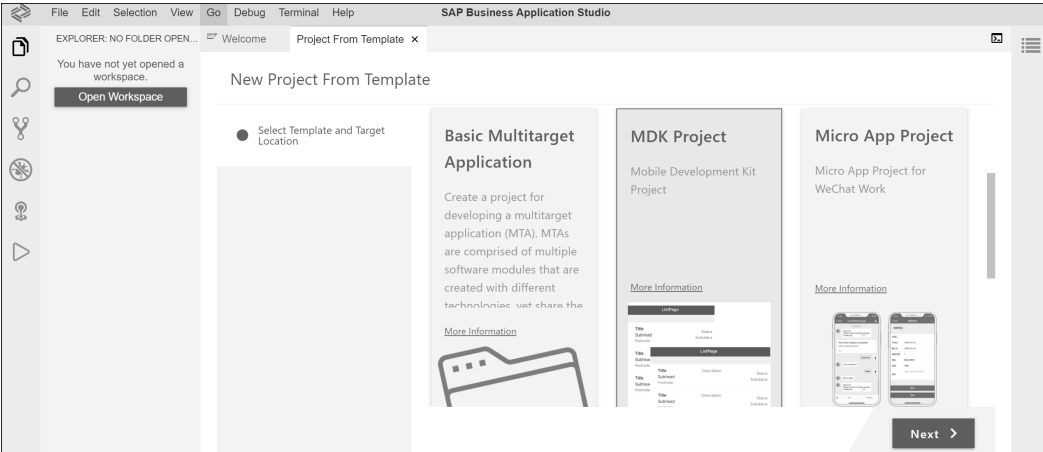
File Edit Selection View Go Debug Terminal Help SAP Business Application Studio

EXPLORER: NO FOLDER OPEN...

You have not yet opened a workspace.

Open Workspace

Welcome

Project From Template ×

New Project From Template

Select Template and Target Location

Basic Multitarget Application

Create a project for developing a multitarget application (MTA). MTAs are comprised of multiple software modules that are created with different technologies, yet share the

More Information

MDK Project

Mobile Development Kit Project

More Information

ListPage

Title
Subhead
Footnote

Status
Subtitle

Title
Subhead
Footnote

ListPage

Title
Subhead
Footnote

Description

Status
Subtitle

Title
Subhead
Footnote

Description

Status
Subtitle

Micro App Project

Micro App Project for WeChat Work

More Information

Next >